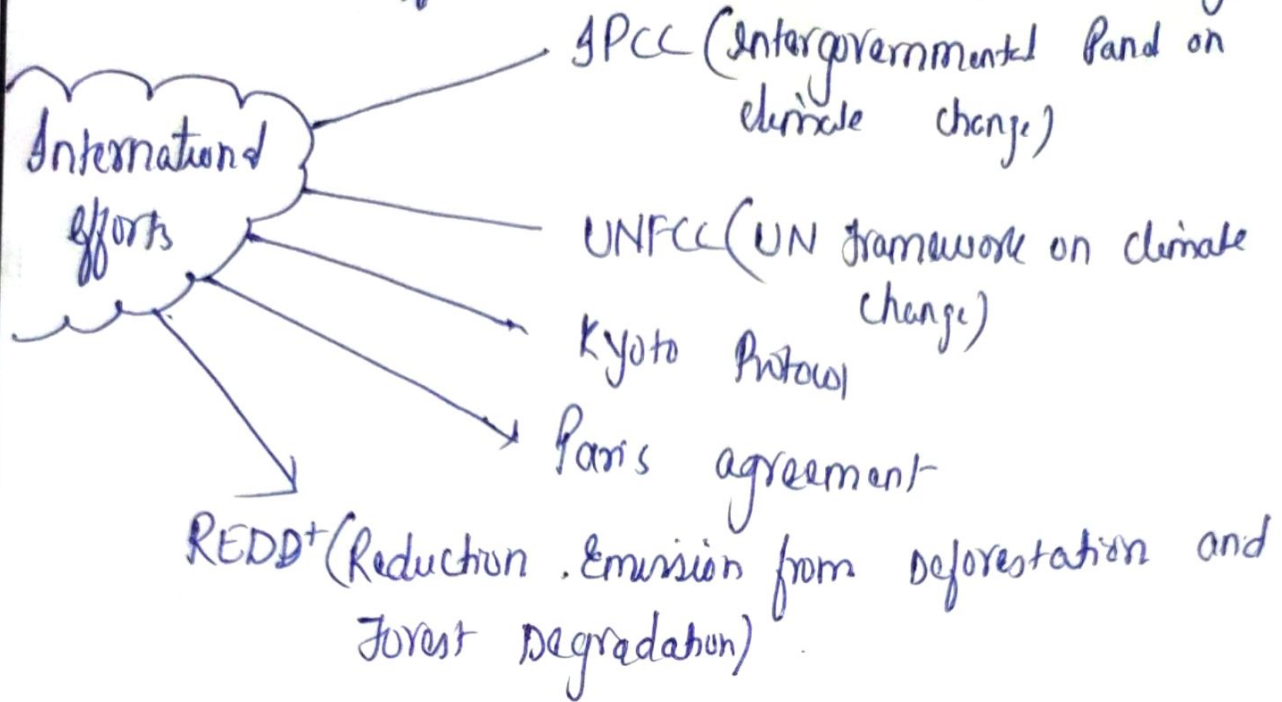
International efforts

IPCC (Intergovernmental Panel on climate change)

UNFCC (UN framework on climate change)

Kyoto Protocol

Paris agreement

REDD+ (Reduction Emission from Deforestation and Forest Degradation)